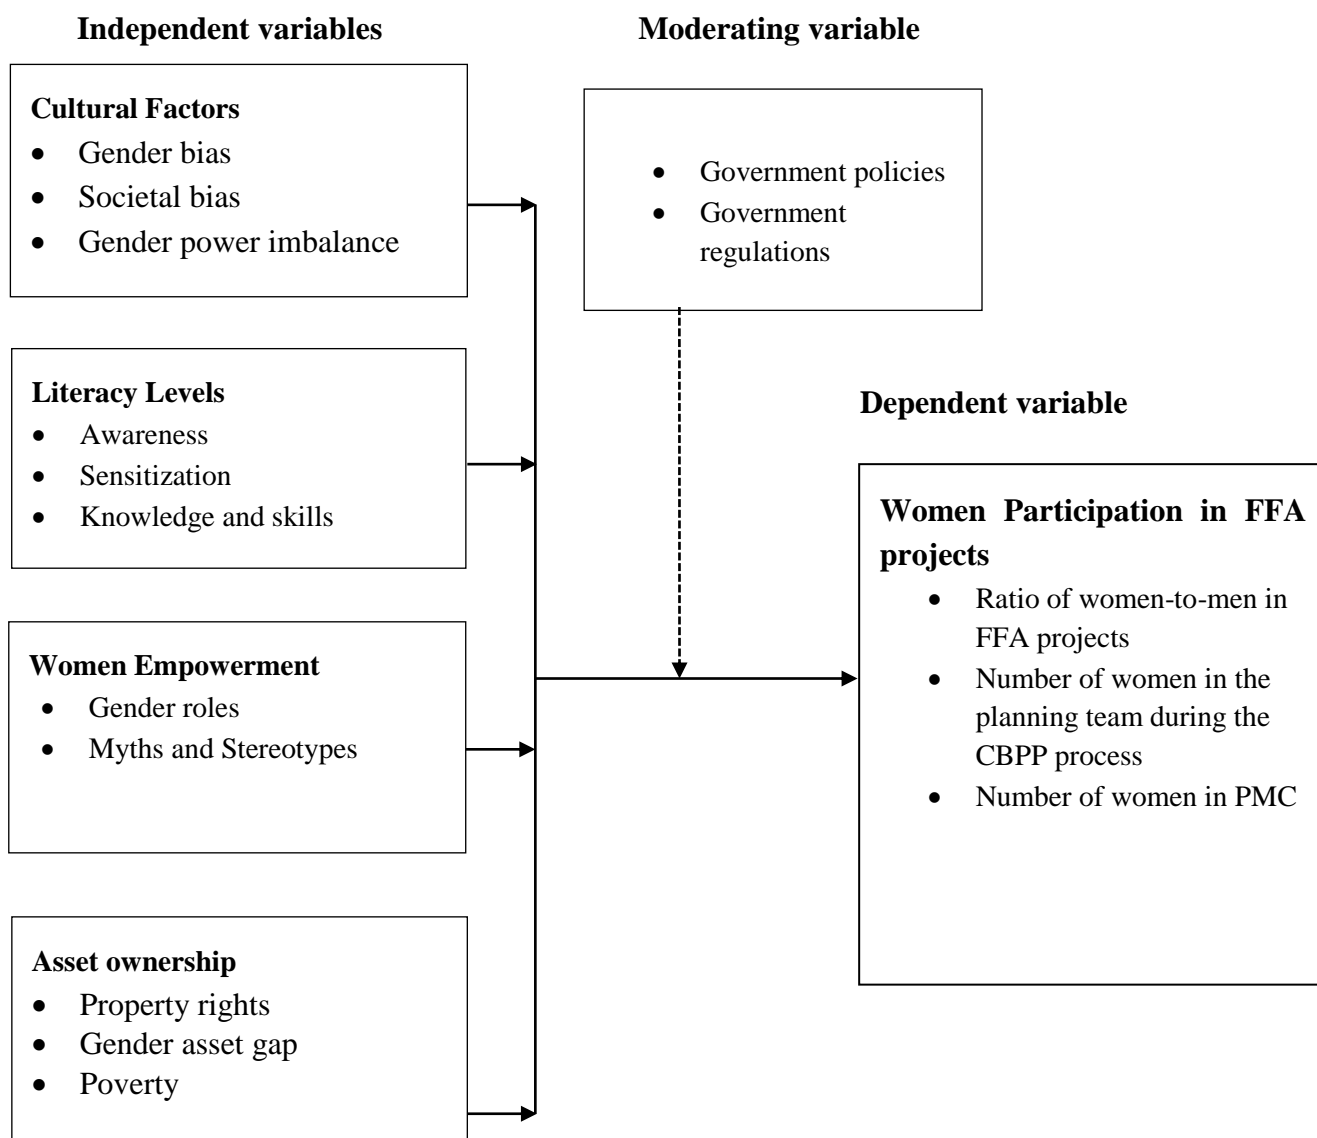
Independent variables

Moderating variable

Cultural Factors
- Gender bias
- Societal bias
- Gender power imbalance

- Government policies
- Government regulations

Literacy Levels
- Awareness
- Sensitization
- Knowledge and skills

Dependent variable

Women Participation in FFA projects
- Ratio of women-to-men in FFA projects
- Number of women in the planning team during the CBPP process
- Number of women in PMC

Women Empowerment
- Gender roles
- Myths and Stereotypes

Asset ownership
- Property rights
- Gender asset gap
- Poverty